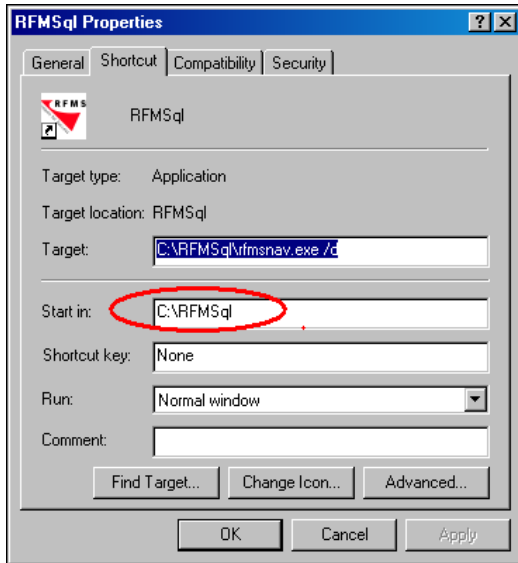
RFMSql Properties

?
X

General
Shortcut
Compatibility
Security

RFMS

RFMSql

Target type: Application

Target location: RFMSql

Target: C:\RFMSql\rfmsnav.exe /d

Start in: C:\RFMSql

Shortcut key: None

Run: Normal window

Comment:

Find Target...
Change Icon...
Advanced...

OK
Cancel
Apply